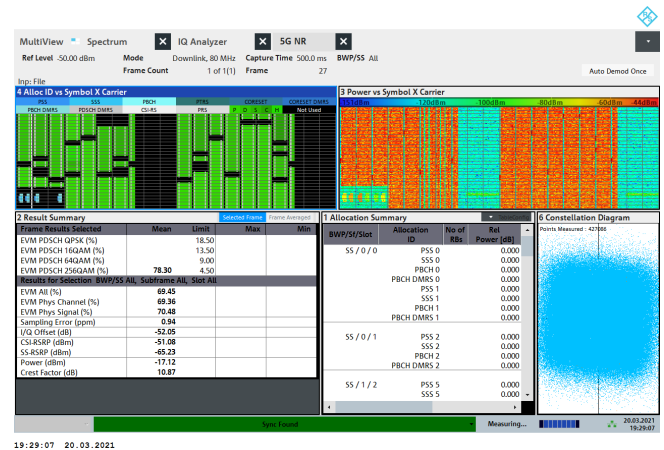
MultiView Spectrum IQ Analyzer 5G NR

Ref Level -50.00 dBm Mode Downlink, 80 MHz Capture Time 500.0 ms BWP/SS All
Frame Count 1 of 1(1) Frame 27
Auto Demod Once

Inp: File

4 Alloc ID vs Symbol X Carrier
PSS SSS PBCH PTRS CORESET CORESET DMRS
PBCH DMRS PDSCH DMRS CSI-RS PRS P D S C M Not Used

3 Power vs Symbol X Carrier
-130 dBm -120 dBm -100 dBm -80 dBm -60 dBm -44 dBm

2 Result Summary
Selected Frame Frame Averaged

| Frame Results Selected | Mean | Limit | Max | Min |
|---|---|---|---|---|
| EVM PDSCH QPSK (%) | | 18.50 | | |
| EVM PDSCH 16QAM (%) | | 13.50 | | |
| EVM PDSCH 64QAM (%) | | 9.00 | | |
| EVM PDSCH 256QAM (%) | 78.30 | 4.50 | | |
| Results for Selection BWP/SS All, Subframe All, Slot All | | | | |
| EVM All (%) | 69.45 | | | |
| EVM Phys Channel (%) | 69.36 | | | |
| EVM Phys Signal (%) | 70.48 | | | |
| Sampling Error (ppm) | 0.94 | | | |
| I/Q Offset (dB) | -52.05 | | | |
| CSI-RSRP (dBm) | -51.08 | | | |
| SS-RSRP (dBm) | -65.23 | | | |
| Power (dBm) | -17.12 | | | |
| Crest Factor (dB) | 10.87 | | | |

1 Allocation Summary

| BWP/Sf/Slot | Allocation ID | No of RBs | Rel Power [dB] |
|---|---|---|---|
| SS / 0 / 0 | PSS 0 | | 0.000 |
| | SSS 0 | | 0.000 |
| | PBCH 0 | | 0.000 |
| | PBCH DMRS 0 | | 0.000 |
| | PSS 1 | | 0.000 |
| | SSS 1 | | 0.000 |
| | PBCH 1 | | 0.000 |
| | PBCH DMRS 1 | | 0.000 |
| SS / 0 / 1 | PSS 2 | | 0.000 |
| | SSS 2 | | 0.000 |
| | PBCH 2 | | 0.000 |
| | PBCH DMRS 2 | | 0.000 |
| SS / 1 / 2 | PSS 5 | | 0.000 |
| | SSS 5 | | 0.000 |

6 Constellation Diagram
Points Measured : 427086

Sync Found Measuring... 20.03.2021 19:29:07

19:29:07 20.03.2021